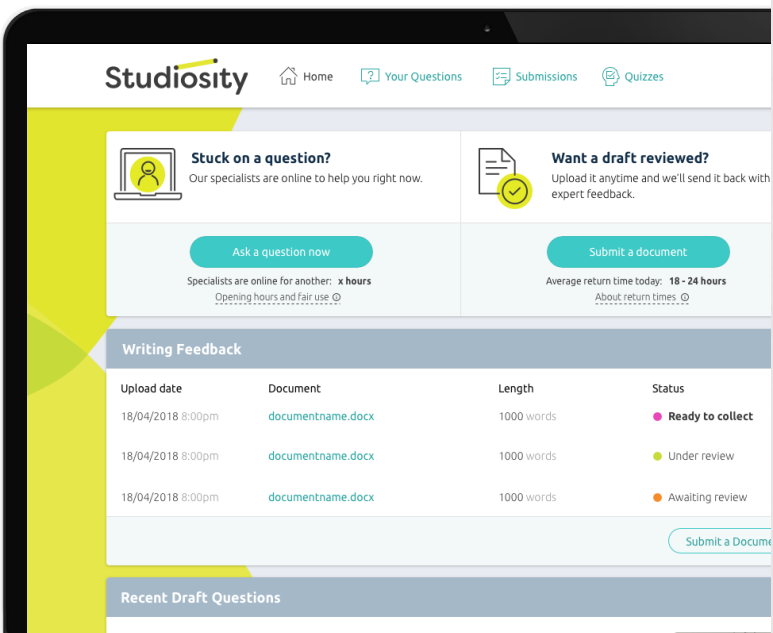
Studiosity

Home
Your Questions
Submissions
Quizzes

Stuck on a question?
Our specialists are online to help you right now.

Ask a question now

Specialists are online for another: x hours
Opening hours and fair use

Want a draft reviewed?
Upload it anytime and we'll send it back with expert feedback.

Submit a document

Average return time today: 18 - 24 hours
About return times

Writing Feedback

| Upload date | Document | Length | Status |
|---|---|---|---|
| 18/04/2018 8:00pm | documentname.docx | 1000 words | Ready to collect |
| 18/04/2018 8:00pm | documentname.docx | 1000 words | Under review |
| 18/04/2018 8:00pm | documentname.docx | 1000 words | Awaiting review |

Submit a Docume

Recent Draft Questions